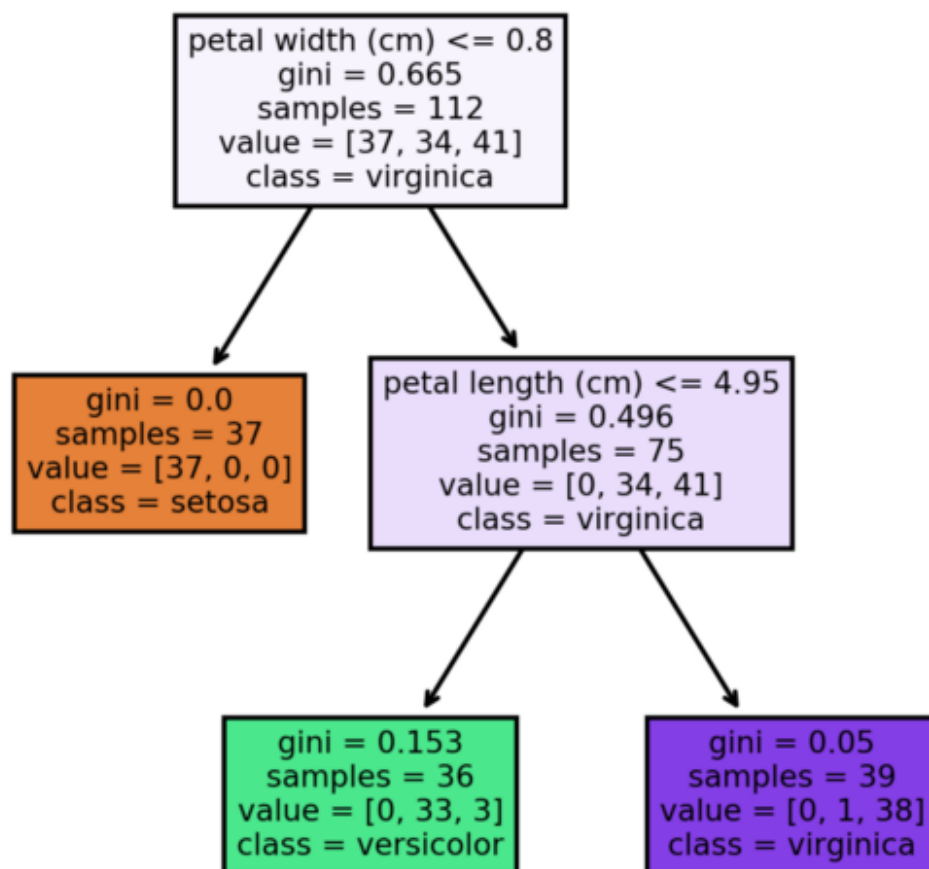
petal width (cm) <= 0.8
gini = 0.665
samples = 112
value = [37, 34, 41]
class = virginica

gini = 0.0
samples = 37
value = [37, 0, 0]
class = setosa

petal length (cm) <= 4.95
gini = 0.496
samples = 75
value = [0, 34, 41]
class = virginica

gini = 0.153
samples = 36
value = [0, 33, 3]
class = versicolor

gini = 0.05
samples = 39
value = [0, 1, 38]
class = virginica